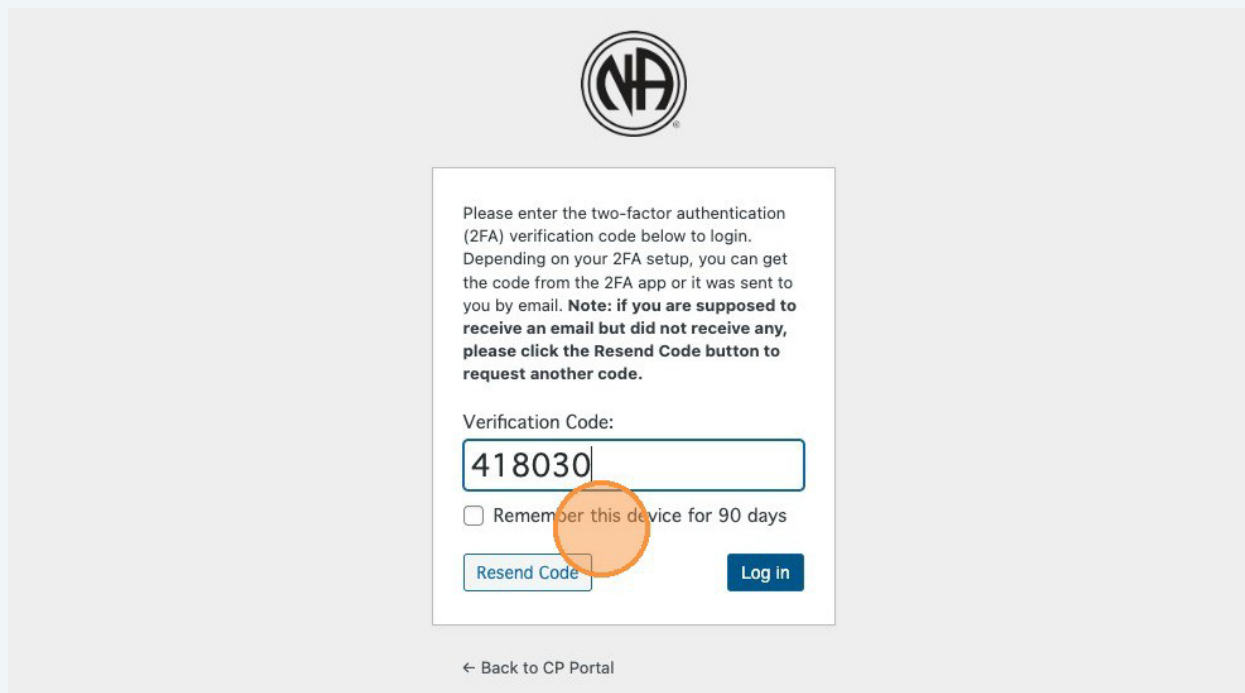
NA

Please enter the two-factor authentication (2FA) verification code below to login. Depending on your 2FA setup, you can get the code from the 2FA app or it was sent to you by email. **Note: if you are supposed to receive an email but did not receive any, please click the Resend Code button to request another code.**

Verification Code:

418030

Remember this device for 90 days

Resend Code

Log in

← Back to CP Portal